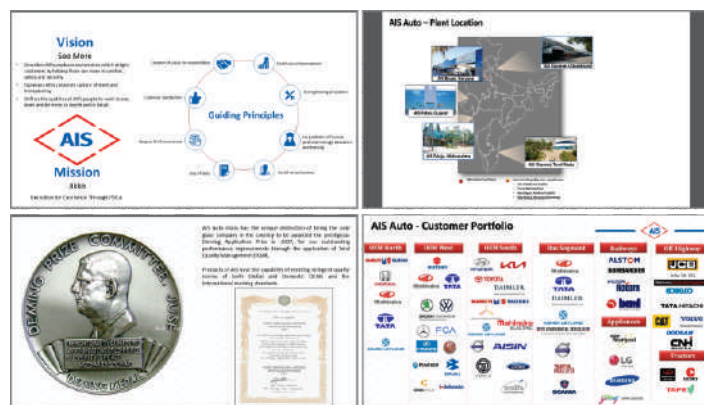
Vision
See More

AIS

Mission

Guiding Principles

AIS Auto – Plant Location

DEMING PRIZE COMMITTEE JUSE

AIS Auto - Customer Portfolio

AIS

OEM North

OEM West

OEM South

Bus Segment

Railways

Off Highway

MARUTI SUZUKI

HONDA

Mahindra

TATA

TOYOTA

DAIMLER

KIA

ŠKODA

VW

FCA

Mahindra

AISIN

TATA

DAIMLER

ALSTOM

Appliances

Tractors

JCB

TATA HITACHI

CAT

VOLVO

CNH

LG

SAMSUNG

TAFE

bsr

SCANIA

Whirlpool

Godrej